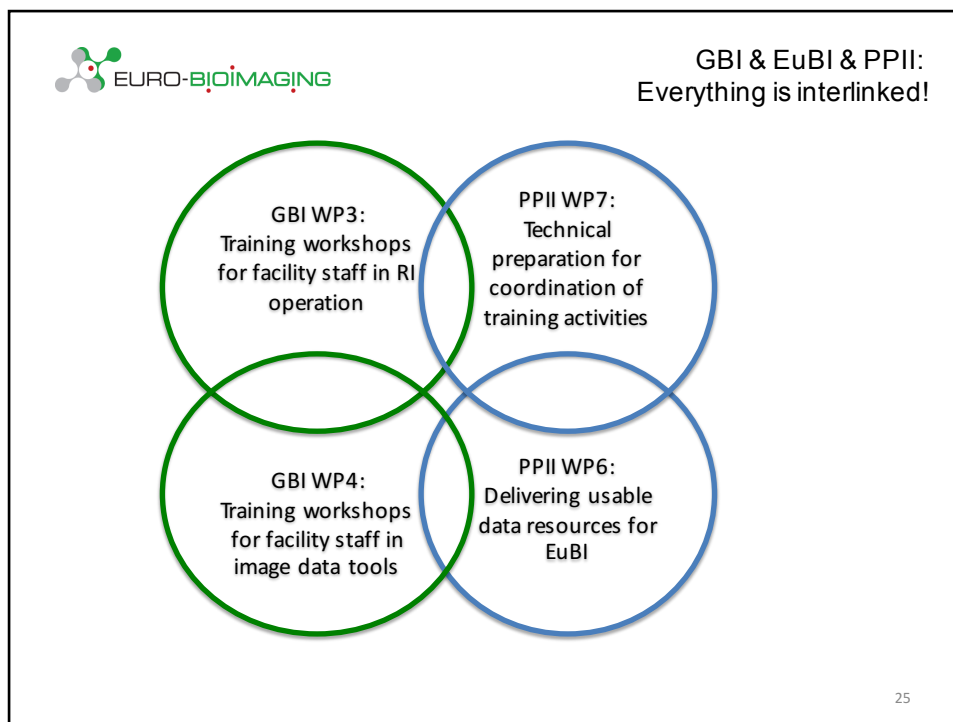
EURO-BIOIMAGING

GBI & EuBI & PPII: Everything is interlinked!

GBI WP3: Training workshops for facility staff in RI operation

PPII WP7: Technical preparation for coordination of training activities

GBI WP4: Training workshops for facility staff in image data tools

PPII WP6: Delivering usable data resources for EuBI

25